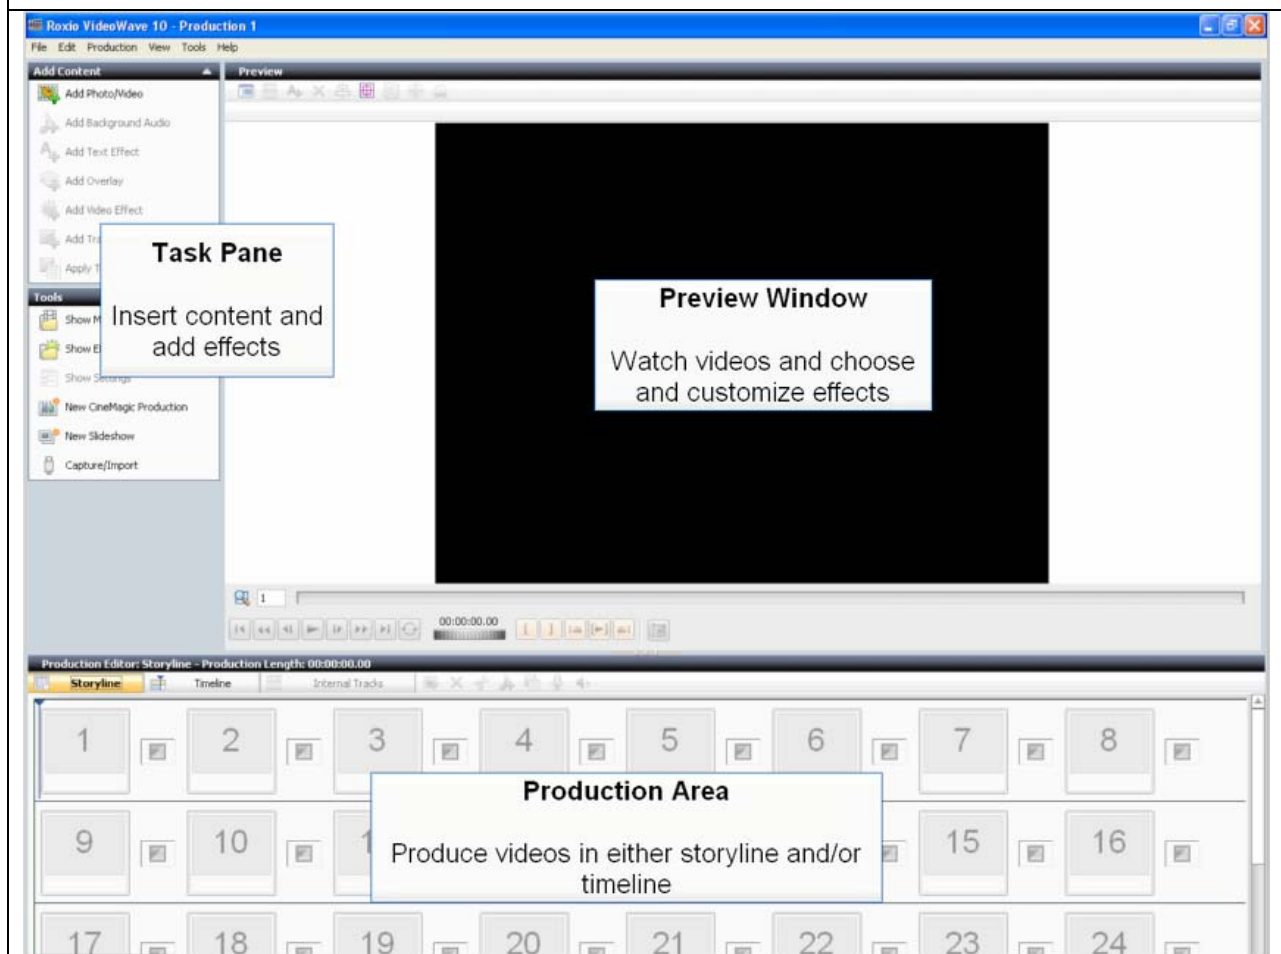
Roxio VideoWave 10 - Production 1

File Edit Production View Tools Help

Add Content

Add Photo/Video
Add Background Audio
Add Text Effect
Add Overlay
Add Video Effect
Add Tr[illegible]
Apply T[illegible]

Tools

Show M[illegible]
Show E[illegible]
Show Settings
New CineMagic Production
New Slideshow
Capture/Import

Task Pane

Insert content and add effects

Preview

Preview Window

Watch videos and choose and customize effects

1

00:00:00.00

Production Editor: Storyline - Production Length: 00:00:00.00

Storyline Timeline Internal Tracks

1 2 3 4 5 6 7 8

9 10 1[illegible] 15 16

Production Area

Produce videos in either storyline and/or timeline

17 18 19 20 21 22 23 24